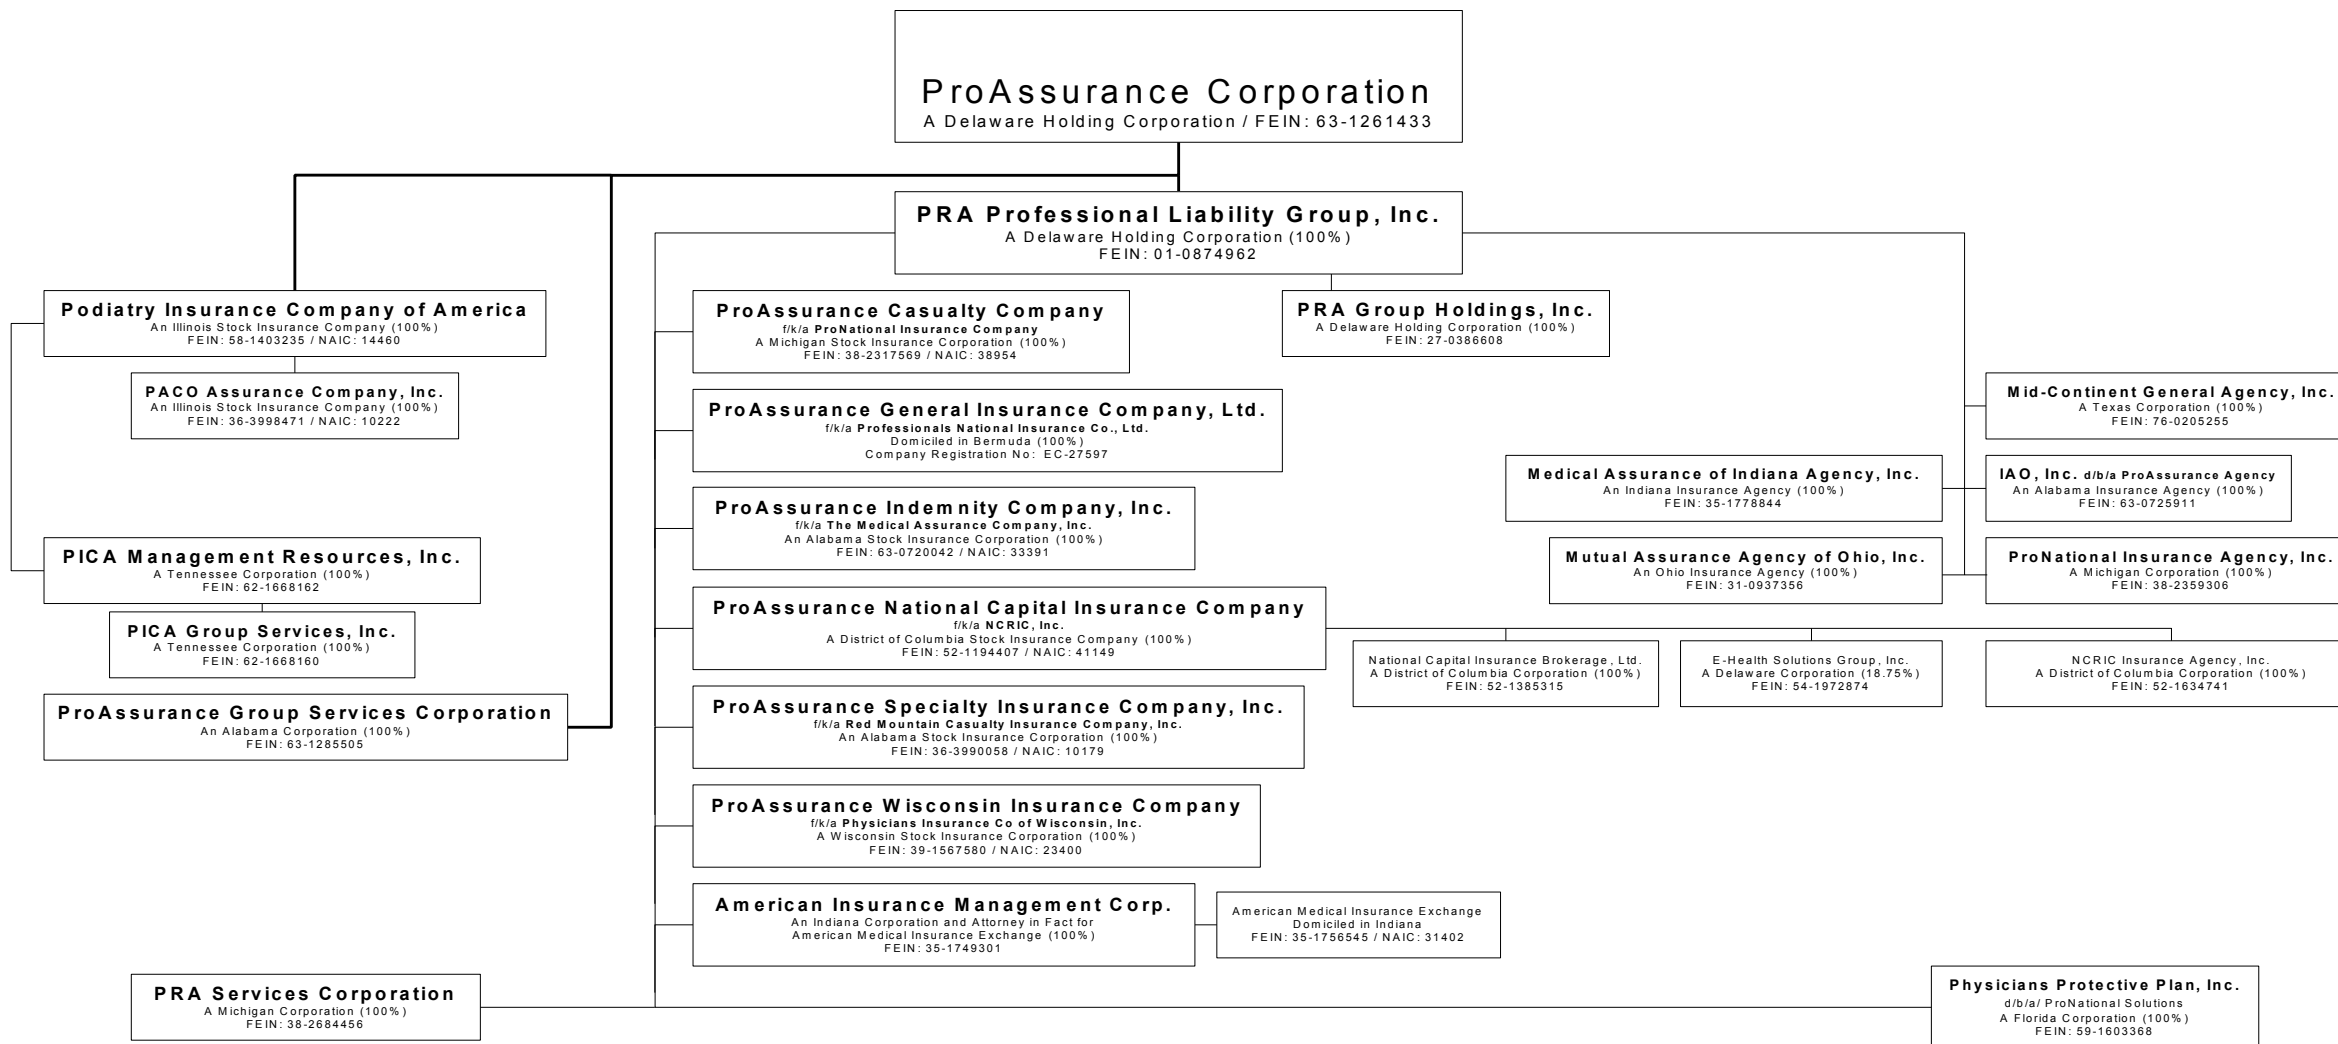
ProAssurance Corporation
A Delaware Holding Corporation / FEIN: 63-1261433

PRA Professional Liability Group, Inc.
A Delaware Holding Corporation (100%)
FEIN: 01-0874962

Podiatry Insurance Company of America
An Illinois Stock Insurance Company (100%)
FEIN: 58-1403235 / NAIC: 14460

PACO Assurance Company, Inc.
An Illinois Stock Insurance Company (100%)
FEIN: 36-3998471 / NAIC: 10222

PICA Management Resources, Inc.
A Tennessee Corporation (100%)
FEIN: 62-1668162

PICA Group Services, Inc.
A Tennessee Corporation (100%)
FEIN: 62-1668160

ProAssurance Group Services Corporation
An Alabama Corporation (100%)
FEIN: 63-1285505

PRA Services Corporation
A Michigan Corporation (100%)
FEIN: 38-2684456

ProAssurance Casualty Company
f/k/a ProNational Insurance Company
A Michigan Stock Insurance Corporation (100%)
FEIN: 38-2317569 / NAIC: 38954

PRA Group Holdings, Inc.
A Delaware Holding Corporation (100%)
FEIN: 27-0386608

ProAssurance General Insurance Company, Ltd.
f/k/a Professionals National Insurance Co., Ltd.
Domiciled in Bermuda (100%)
Company Registration No: EC-27597

ProAssurance Indemnity Company, Inc.
f/k/a The Medical Assurance Company, Inc.
An Alabama Stock Insurance Corporation (100%)
FEIN: 63-0720042 / NAIC: 33391

ProAssurance National Capital Insurance Company
f/k/a NCRIC, Inc.
A District of Columbia Stock Insurance Company (100%)
FEIN: 52-1194407 / NAIC: 41149

ProAssurance Specialty Insurance Company, Inc.
f/k/a Red Mountain Casualty Insurance Company, Inc.
An Alabama Stock Insurance Corporation (100%)
FEIN: 36-3990058 / NAIC: 10179

ProAssurance Wisconsin Insurance Company
f/k/a Physicians Insurance Co of Wisconsin, Inc.
A Wisconsin Stock Insurance Corporation (100%)
FEIN: 39-1567580 / NAIC: 23400

American Insurance Management Corp.
An Indiana Corporation and Attorney in Fact for
American Medical Insurance Exchange (100%)
FEIN: 35-1749301

American Medical Insurance Exchange
Domiciled in Indiana
FEIN: 35-1756545 / NAIC: 31402

Mid-Continent General Agency, Inc.
A Texas Corporation (100%)
FEIN: 76-0205255

Medical Assurance of Indiana Agency, Inc.
An Indiana Insurance Agency (100%)
FEIN: 35-1778844

IAO, Inc. d/b/a ProAssurance Agency
An Alabama Insurance Agency (100%)
FEIN: 63-0725911

Mutual Assurance Agency of Ohio, Inc.
An Ohio Insurance Agency (100%)
FEIN: 31-0937356

ProNational Insurance Agency, Inc.
A Michigan Corporation (100%)
FEIN: 38-2359306

National Capital Insurance Brokerage, Ltd.
A District of Columbia Corporation (100%)
FEIN: 52-1385315

E-Health Solutions Group, Inc.
A Delaware Corporation (18.75%)
FEIN: 54-1972874

NCRIC Insurance Agency, Inc.
A District of Columbia Corporation (100%)
FEIN: 52-1634741

Physicians Protective Plan, Inc.
d/b/a/ ProNational Solutions
A Florida Corporation (100%)
FEIN: 59-1603368